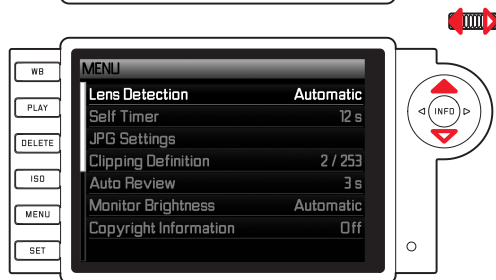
WB
PLAY
DELETE
ISO
MENU
SET

MENU

| | |
|---|---|
| Lens Detection | Automatic |
| Self Timer | 12 s |
| JPG Settings | |
| Clipping Definition | 2 / 253 |
| Auto Review | 3 s |
| Monitor Brightness | Automatic |
| Copyright Information | Off |

INFO